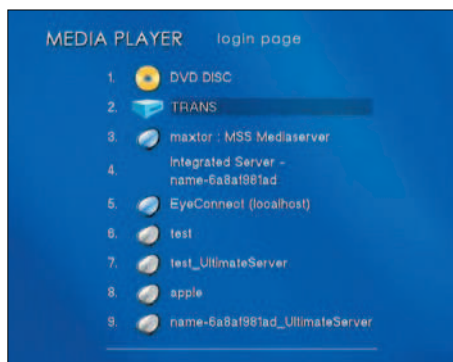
MEDIA PLAYER login page

1. DVD DISC
2. TRANS
3. maxtor : MSS Mediaserver
4. Integrated Server - name-6a8af981ad
5. EyeConnect (localhost)
6. test
7. test_UltimateServer
8. apple
9. name-6a8af981ad_UltimateServer